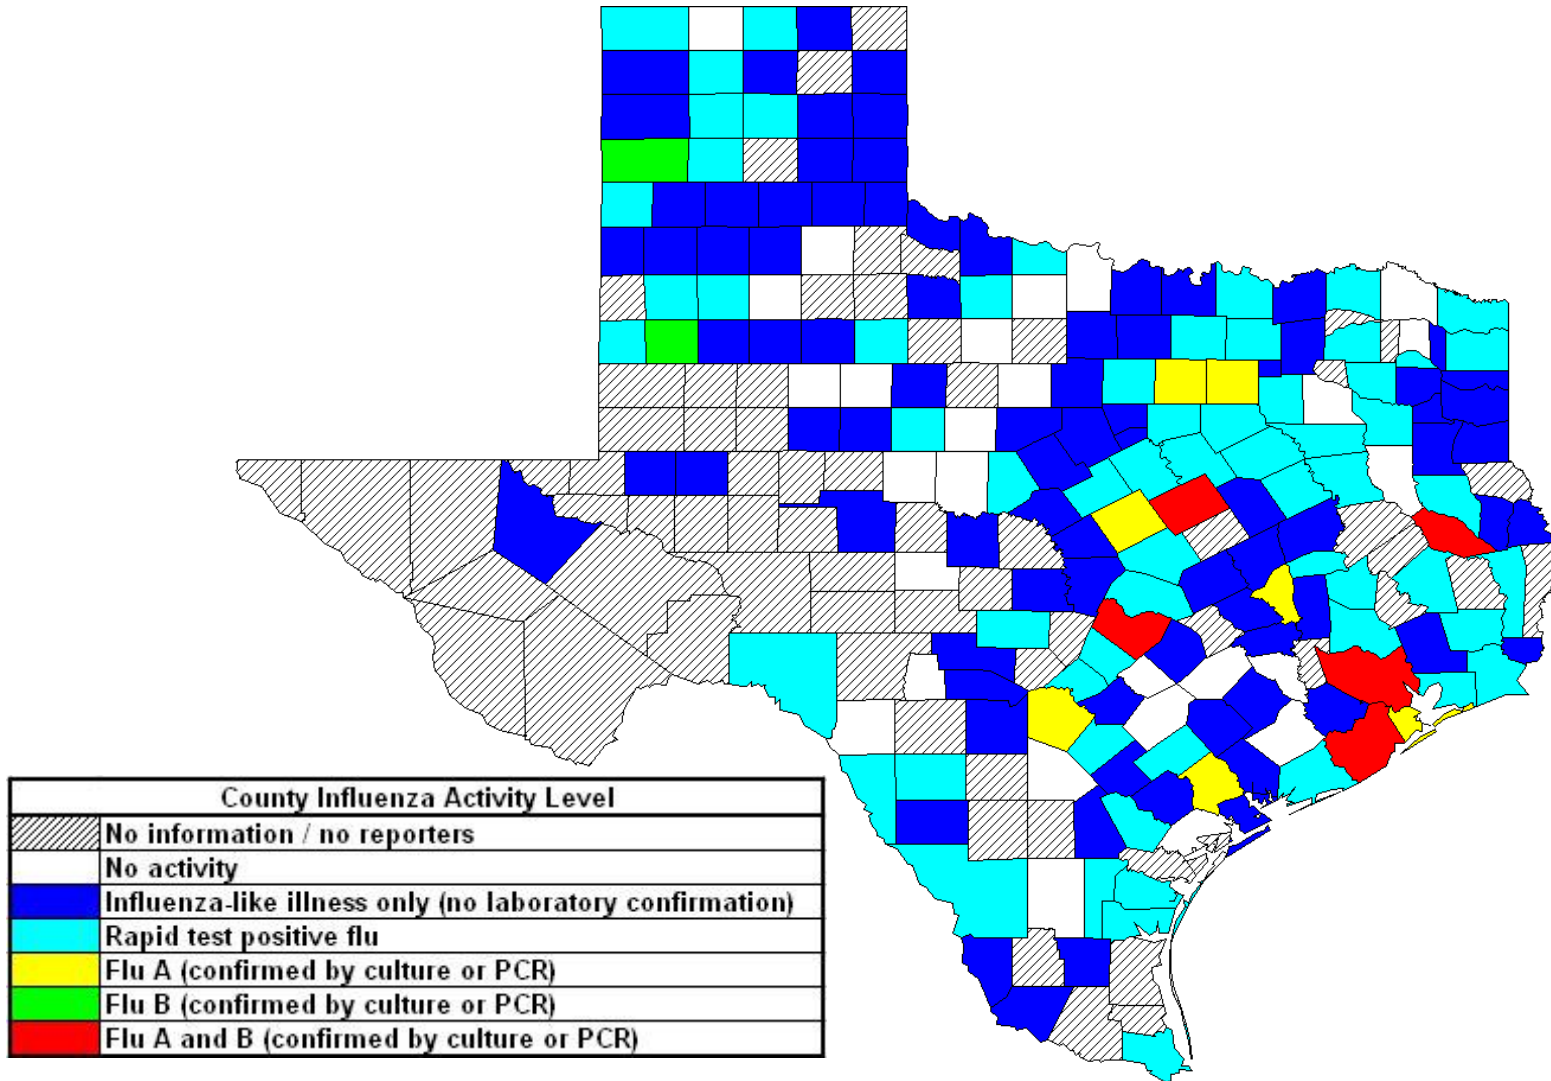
| County Influenza Activity Level |  |
|---|---|
|  | No information / no reporters |
|  | No activity |
|  | Influenza-like illness only (no laboratory confirmation) |
|  | Rapid test positive flu |
|  | Flu A (confirmed by culture or PCR) |
|  | Flu B (confirmed by culture or PCR) |
|  | Flu A and B (confirmed by culture or PCR) |